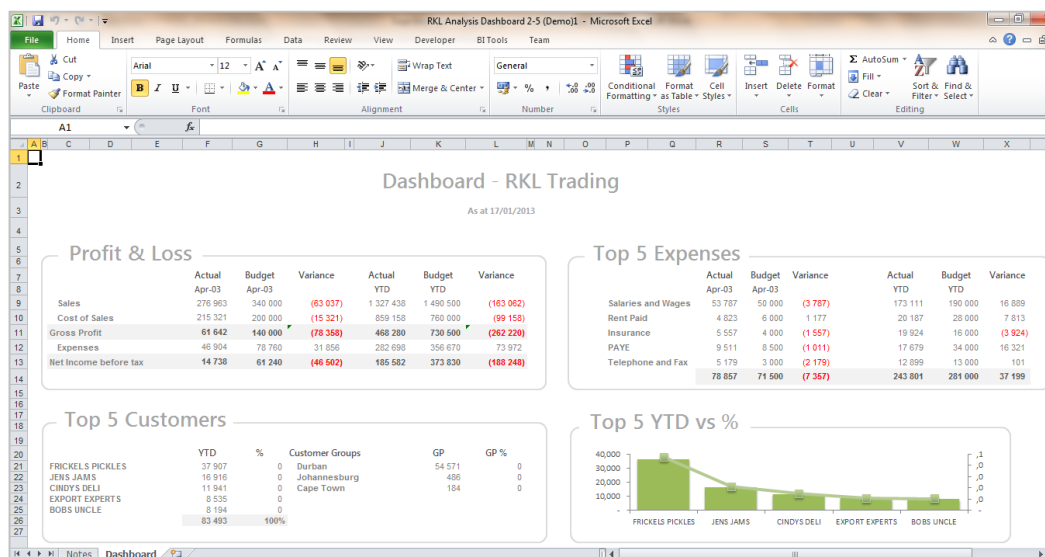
RKL Analysis Dashboard 2-5 (Demo)1 - Microsoft Excel

File Home Insert Page Layout Formulas Data Review View Developer BI Tools Team

Paste Cut Copy Format Painter Clipboard
Arial 12 Font
Wrap Text Merge & Center Alignment
General Number
Conditional Formatting Format as Table Cell Styles Styles
Insert Delete Format Cells
AutoSum Fill Clear Sort & Filter Find & Select Editing

A1

Dashboard - RKL Trading
As at 17/01/2013

Profit & Loss

| | Actual Apr-03 | Budget Apr-03 | Variance | Actual YTD | Budget YTD | Variance |
|---|---|---|---|---|---|---|
| Sales | 276 963 | 340 000 | (63 037) | 1 327 438 | 1 490 500 | (163 062) |
| Cost of Sales | 215 321 | 200 000 | (15 321) | 859 158 | 760 000 | (99 158) |
| Gross Profit | 61 642 | 140 000 | (78 358) | 468 280 | 730 500 | (262 220) |
| Expenses | 46 904 | 78 760 | 31 856 | 282 698 | 356 670 | 73 972 |
| Net Income before tax | 14 738 | 61 240 | (46 502) | 185 582 | 373 830 | (188 248) |

Top 5 Expenses

| | Actual Apr-03 | Budget Apr-03 | Variance | Actual YTD | Budget YTD | Variance |
|---|---|---|---|---|---|---|
| Salaries and Wages | 53 787 | 50 000 | (3 787) | 173 111 | 190 000 | 16 889 |
| Rent Paid | 4 823 | 6 000 | 1 177 | 20 187 | 28 000 | 7 813 |
| Insurance | 5 557 | 4 000 | (1 557) | 19 924 | 16 000 | (3 924) |
| PAYE | 9 511 | 8 500 | (1 011) | 17 679 | 34 000 | 16 321 |
| Telephone and Fax | 5 179 | 3 000 | (2 179) | 12 899 | 13 000 | 101 |
| | 78 857 | 71 500 | (7 357) | 243 801 | 281 000 | 37 199 |

Top 5 Customers

| | YTD | % |
|---|---|---|
| FRICKELS PICKLES | 37 907 | 0 |
| JENS JAMS | 16 916 | 0 |
| CINDYS DELI | 11 941 | 0 |
| EXPORT EXPERTS | 8 535 | 0 |
| BOBS UNCLE | 8 194 | 0 |
| | 83 493 | 100% |

| Customer Groups | GP | GP % |
|---|---|---|
| Durban | 54 571 | 0 |
| Johannesburg | 486 | 0 |
| Cape Town | 184 | 0 |

Top 5 YTD vs %

40,000
30,000
20,000
10,000
-
FRICKELS PICKLES JENS JAMS CINDYS DELI EXPORT EXPERTS BOBS UNCLE
,1 ,0 ,0 ,0 ,0 ,0

Notes Dashboard